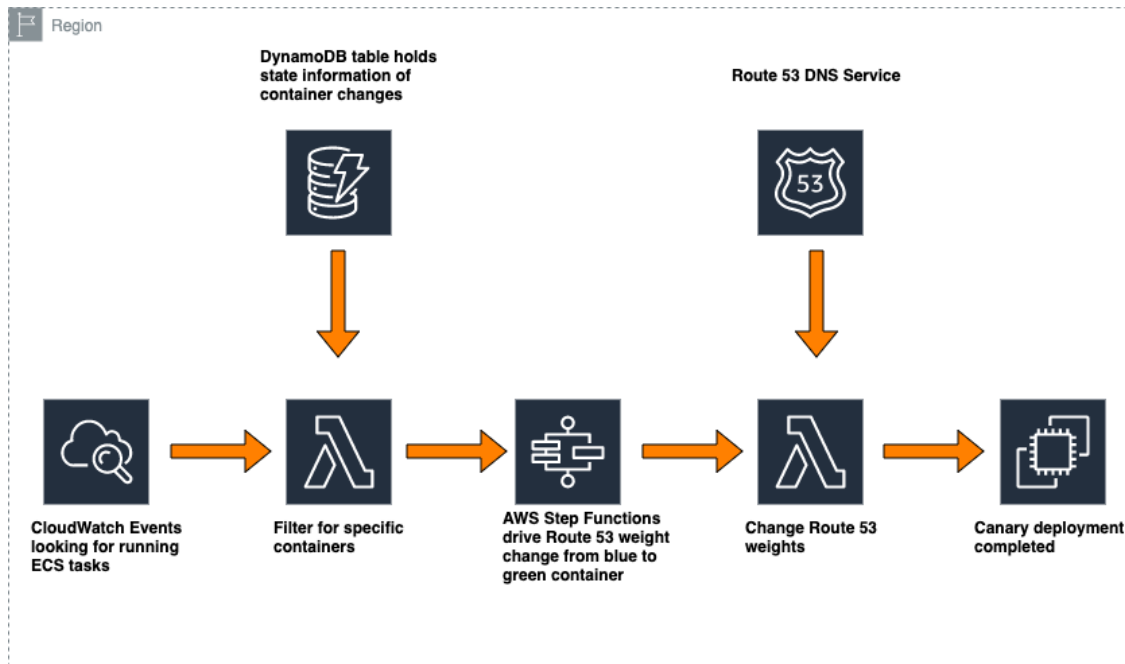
Region

DynamoDB table holds state information of container changes

Route 53 DNS Service

53

CloudWatch Events looking for running ECS tasks

Filter for specific containers

AWS Step Functions drive Route 53 weight change from blue to green container

Change Route 53 weights

Canary deployment completed